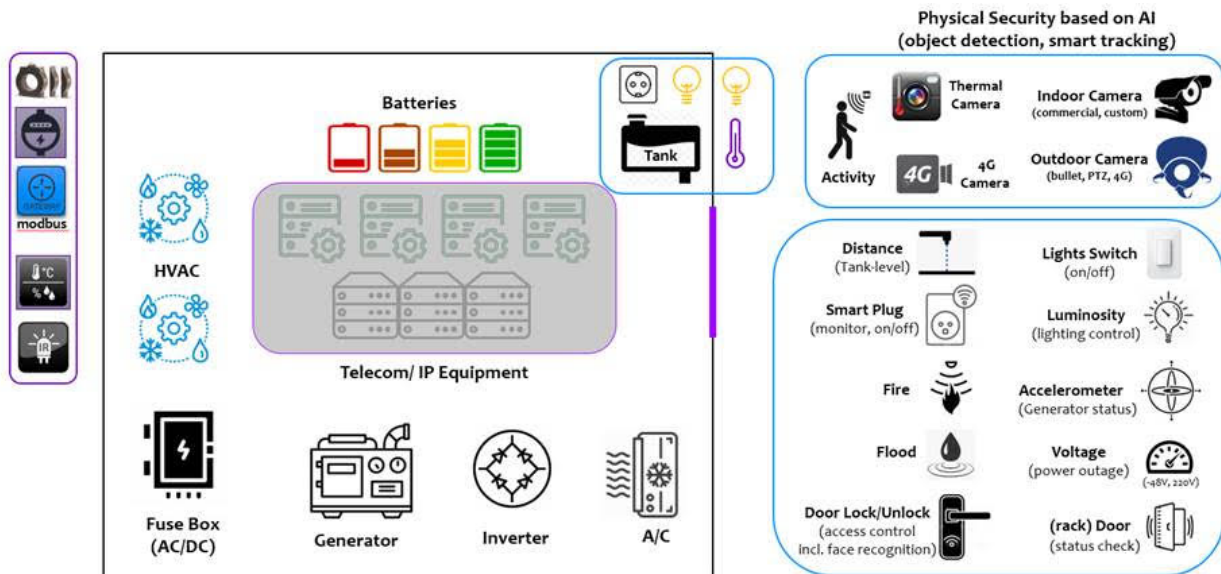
modbus

°C
%

IR

HVAC

Batteries

Telecom/ IP Equipment

Fuse Box
(AC/DC)

Generator

Inverter

A/C

Tank

Physical Security based on AI
(object detection, smart tracking)

Activity

Thermal Camera

4G

4G Camera

Indoor Camera
(commercial, custom)

Outdoor Camera
(bullet, PTZ, 4G)

Distance
(Tank-level)

Lights Switch
(on/off)

Smart Plug
(monitor, on/off)

Luminosity
(lighting control)

Fire

Accelerometer
(Generator status)

Flood

Voltage
(power outage)
(-48V, 220V)

Door Lock/Unlock
(access control
incl. face recognition)

(rack) Door
(status check)